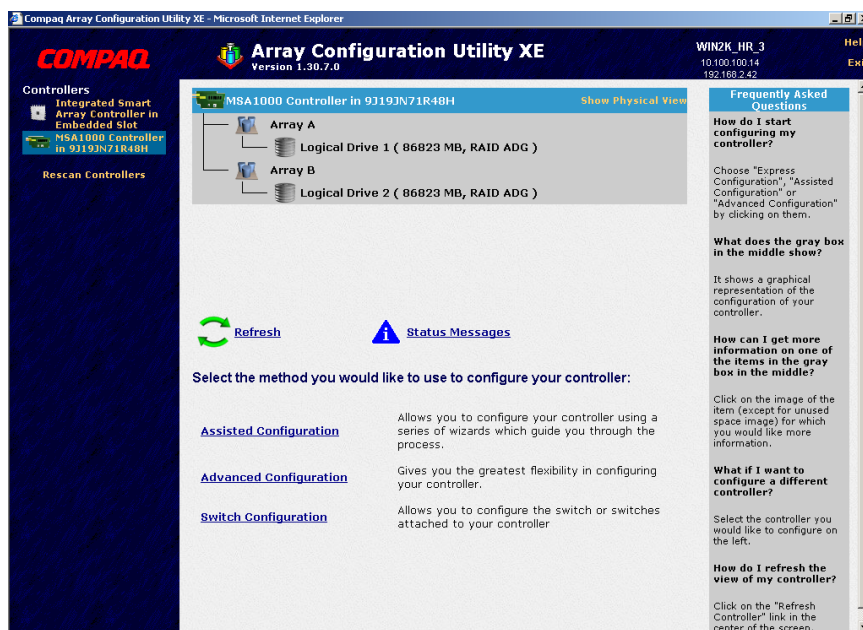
Compaq Array Configuration Utility XE - Microsoft Internet Explorer

COMPAQ

Array Configuration Utility XE
Version 1.30.7.0

WIN2K_HR_3
10.100.100.14
192.168.2.42

Hel
Exi

Controllers
Integrated Smart Array Controller in Embedded Slot
MSA1000 Controller in 9J19JN71R48H

Rescan Controllers

MSA1000 Controller in 9J19JN71R48H
Show Physical View

Array A
Logical Drive 1 ( 86823 MB, RAID ADG )
Array B
Logical Drive 2 ( 86823 MB, RAID ADG )

Refresh

Status Messages

Select the method you would like to use to configure your controller:

| | |
|---|---|
| Assisted Configuration | Allows you to configure your controller using a series of wizards which guide you through the process. |
| Advanced Configuration | Gives you the greatest flexibility in configuring your controller. |
| Switch Configuration | Allows you to configure the switch or switches attached to your controller |

Frequently Asked Questions

How do I start configuring my controller?

Choose "Express Configuration", "Assisted Configuration" or "Advanced Configuration" by clicking on them.

What does the gray box in the middle show?

It shows a graphical representation of the configuration of your controller.

How can I get more information on one of the items in the gray box in the middle?

Click on the image of the item (except for unused space image) for which you would like more information.

What if I want to configure a different controller?

Select the controller you would like to configure on the left.

How do I refresh the view of my controller?

Click on the "Refresh Controller" link in the center of the screen.